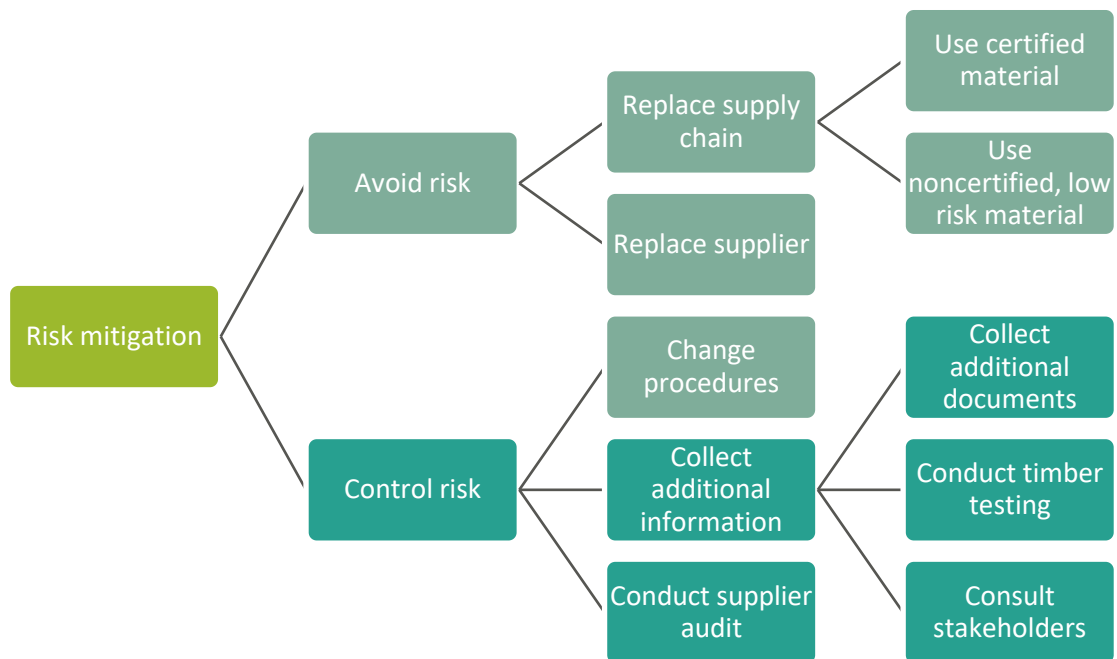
Risk mitigation

Avoid risk

Replace supply chain

Use certified material

Use noncertified, low risk material

Replace supplier

Control risk

Change procedures

Collect additional information

Collect additional documents

Conduct timber testing

Consult stakeholders

Conduct supplier audit